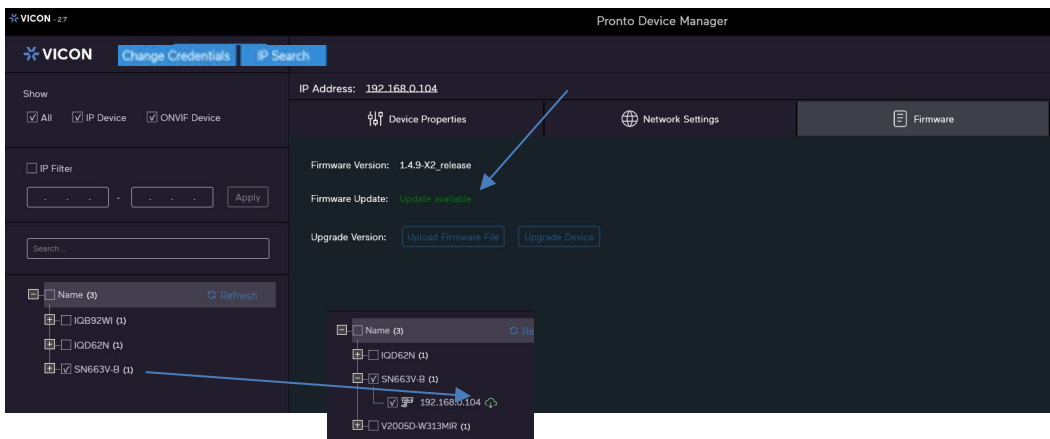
VICON 2.7

Pronto Device Manager

VICON Change Credentials IP Search

Show

All IP Device ONVIF Device

IP Filter

. . . - . . . Apply

Search...

Name (3) Refresh

IQB92WI (1)

IQD62N (1)

SN663V-B (1)

IP Address: 192.168.0.104

Device Properties

Network Settings

Firmware

Firmware Version: 1.4.9-X2_release

Firmware Update: Update available

Upgrade Version: Upload Firmware File Upgrade Device

Name (3) Re

IQD62N (1)

SN663V-B (1)

192.168.0.104

V2005D-W313MIR (1)